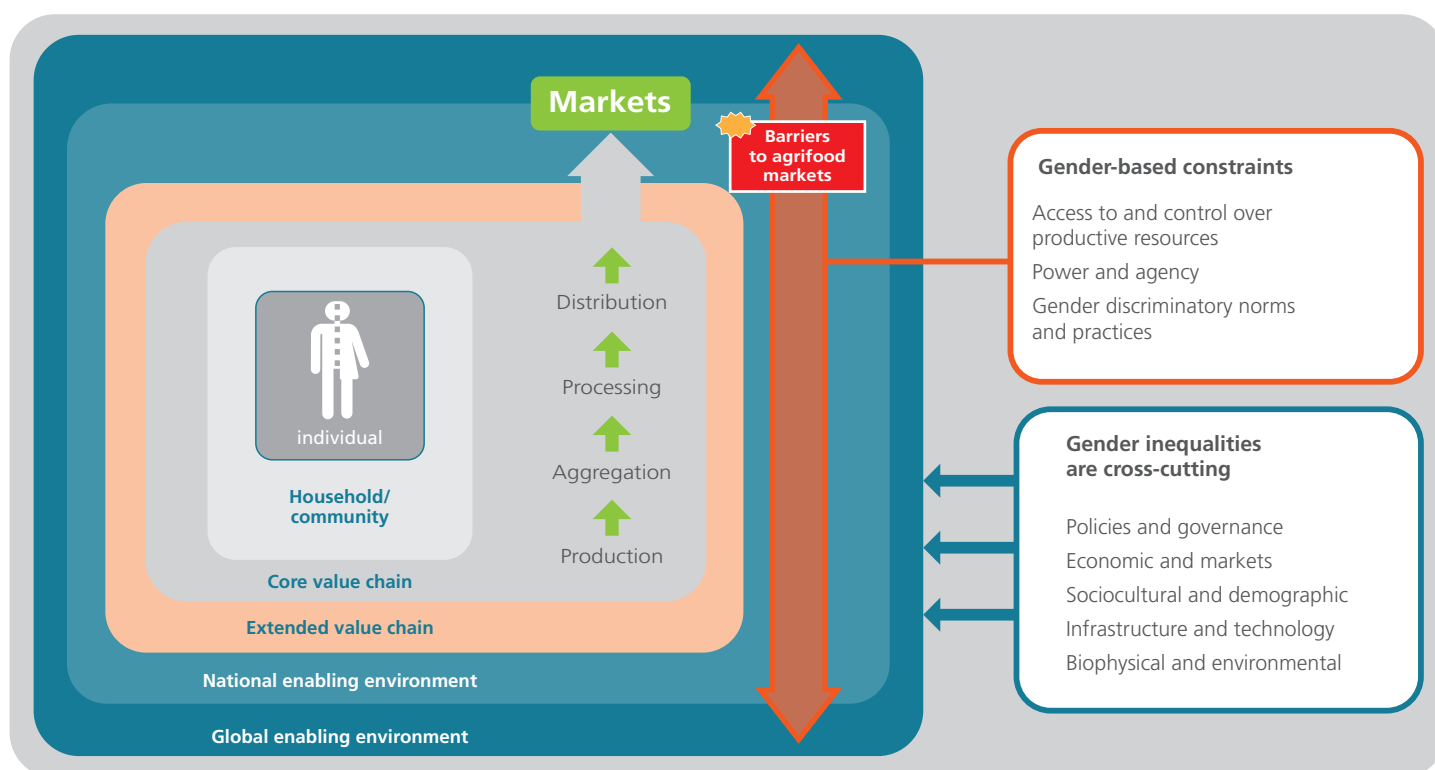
Markets

Barriers to agrifood markets

individual

Household/ community

Distribution

Processing

Aggregation

Production

Core value chain

Extended value chain

National enabling environment

Global enabling environment

Gender-based constraints

Access to and control over productive resources

Power and agency

Gender discriminatory norms and practices

Gender inequalities are cross-cutting

Policies and governance

Economic and markets

Sociocultural and demographic

Infrastructure and technology

Biophysical and environmental